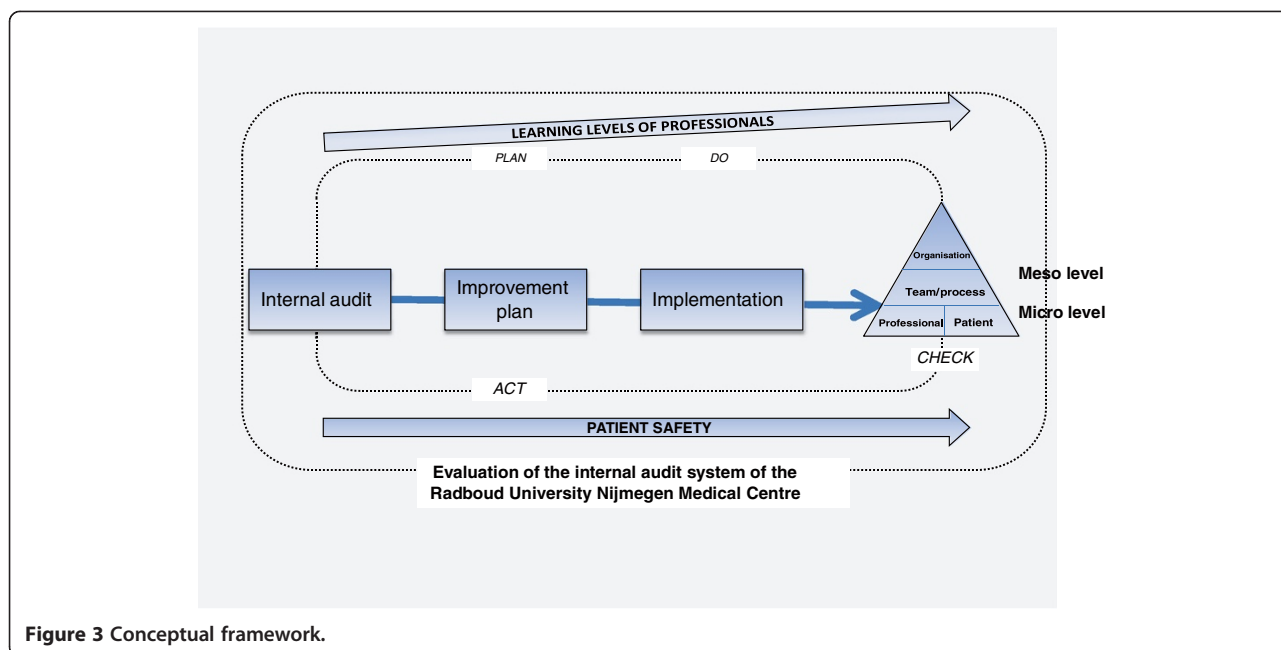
LEARNING LEVELS OF PROFESSIONALS

PLAN

DO

Internal audit

Improvement plan

Implementation

Organisation

Team/process

Professional

Patient

Meso level

Micro level

CHECK

ACT

PATIENT SAFETY

Evaluation of the internal audit system of the Radboud University Nijmegen Medical Centre

Figure 3 Conceptual framework.